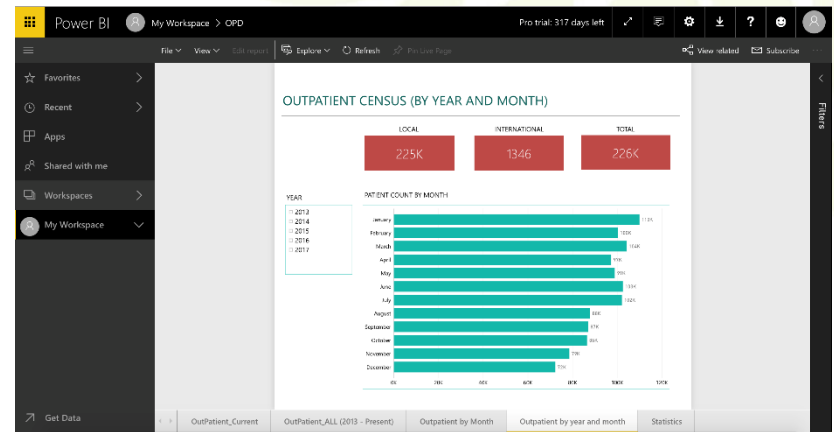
Power BI

My Workspace > OPD

Pro trial: 317 days left

File View Edit report | Explore Refresh Pin Live Page

View related Subscribe ...

Favorites
Recent
Apps
Shared with me
Workspaces
My Workspace

Get Data

Filters

OUTPATIENT CENSUS (BY YEAR AND MONTH)

LOCAL
225K

INTERNATIONAL
1346

TOTAL
226K

YEAR
2013
2014
2015
2016
2017

PATIENT COUNT BY MONTH

January 113K
February 102K
March 106K
April 99K
May 99K
June 103K
July 104K
August 89K
September 87K
October 89K
November 73K
December 73K

0K 20K 40K 60K 80K 100K 120K

OutPatient_Current | OutPatient_ALL (2013 - Present) | Outpatient by Month | Outpatient by year and month | Statistics